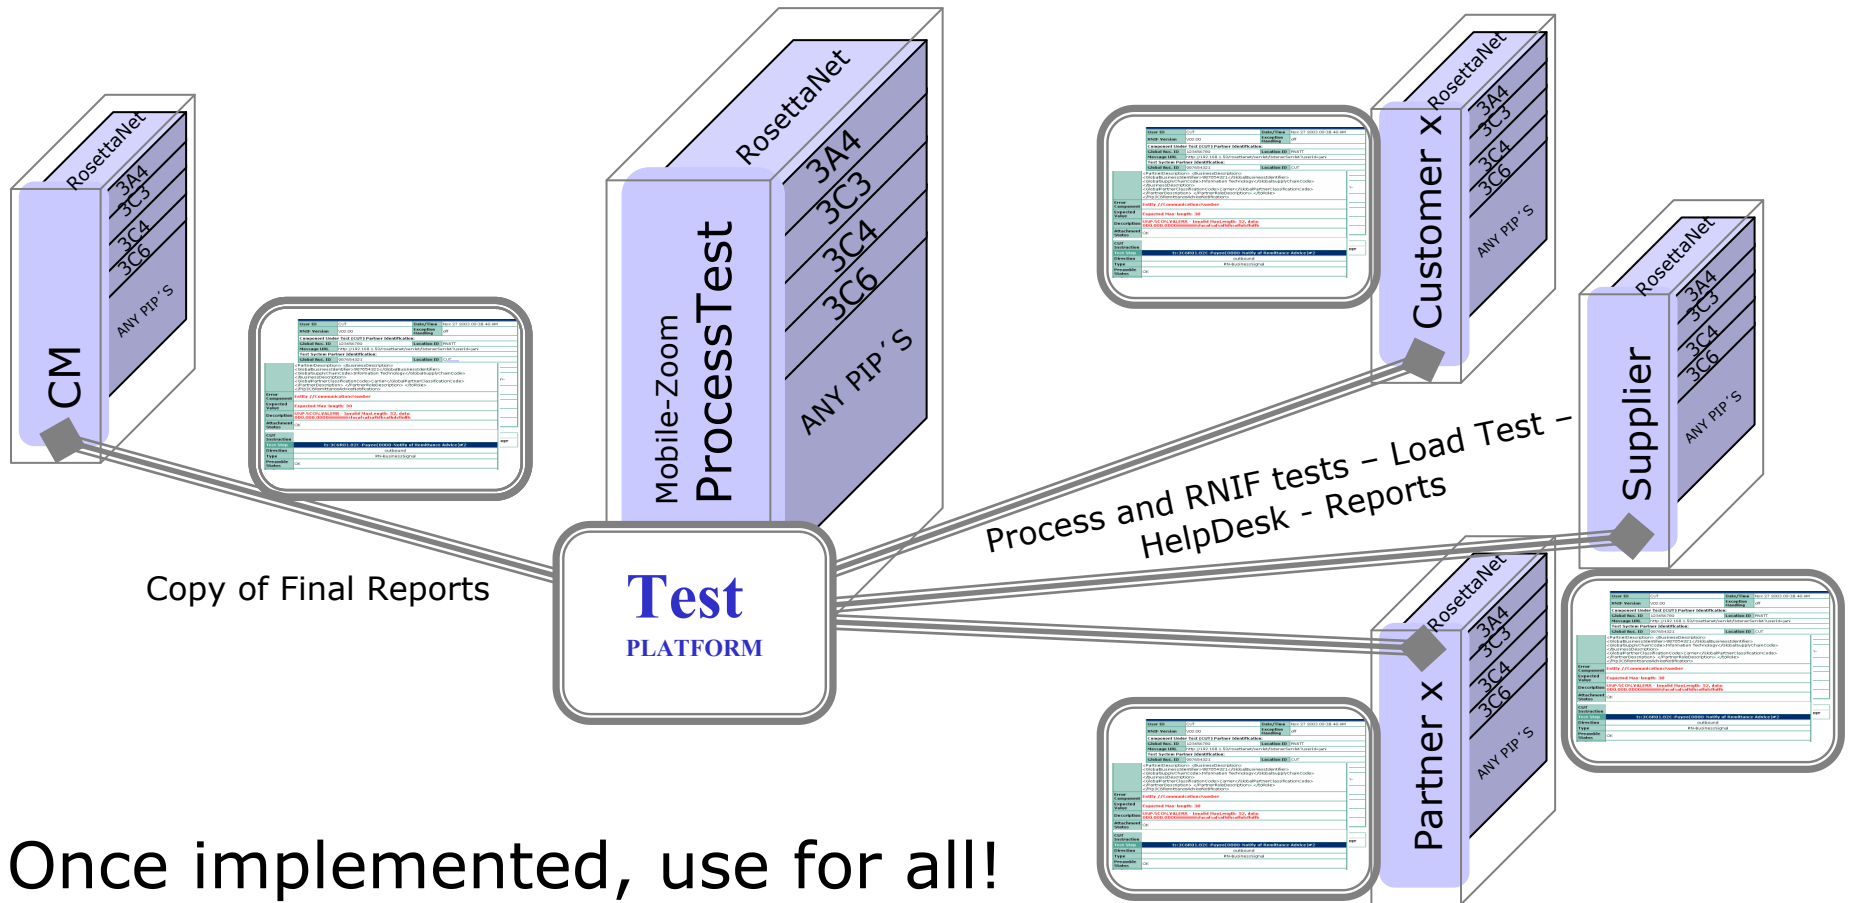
RosettaNet
3A4
3C3
3C4
3C6
ANY PIP´S
CM

RosettaNet
3A4
3C3
3C4
3C6
ANY PIP´S
Mobile-Zoom
ProcessTest

RosettaNet
3A4
3C3
3C4
3C6
ANY PIP´S
Customer x

RosettaNet
3A4
3C3
3C4
3C6
ANY PIP´S
Supplier

RosettaNet
3A4
3C3
3C4
3C6
ANY PIP´S
Partner x

Process and RNIF tests – Load Test – HelpDesk - Reports

Copy of Final Reports

Test
PLATFORM

Once implemented, use for all!